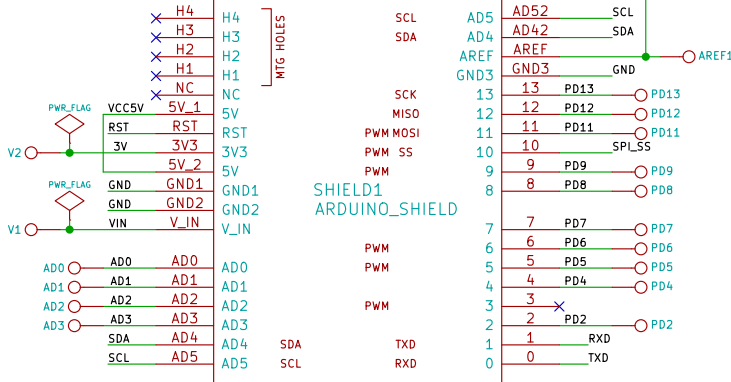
H4 H4
H3 H3
H2 H2
H1 H1
NC NC
MTG HOLES

PWR_FLAG
VCC5V 5V_1 5V
RST RST RST
V2 3V 3V3 3V3
5V_2 5V

PWR_FLAG
GND GND1 GND1
GND GND2 GND2
V1 VIN V_IN V_IN

AD0 AD0 AD0 AD0
AD1 AD1 AD1 AD1
AD2 AD2 AD2 AD2
AD3 AD3 AD3 AD3
SDA AD4 AD4 SDA
SCL AD5 AD5 SCL

SHIELD1
ARDUINO_SHIELD

SCL AD5 AD52 SCL
SDA AD4 AD42 SDA
AREF AREF AREF1
GND3 GND3 GND
SCK 13 13 PD13 PD13
MISO 12 12 PD12 PD12
PWM MOSI 11 11 PD11 PD11
PWM SS 10 10 SPI_SS
PWM 9 9 PD9 PD9
8 8 PD8 PD8
7 7 PD7 PD7
PWM 6 6 PD6 PD6
PWM 5 5 PD5 PD5
4 4 PD4 PD4
PWM 3 3
2 2 PD2 PD2
TXD 1 1 RXD
RXD 0 0 TXD